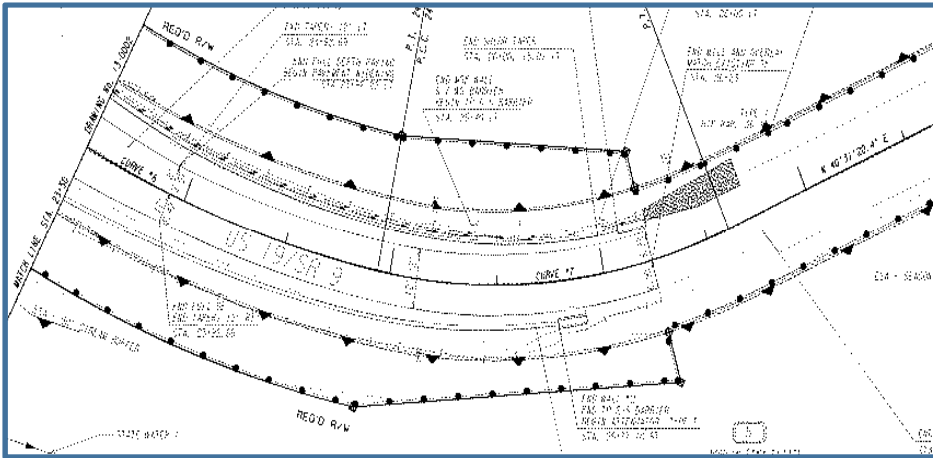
REQ'D R/W

END TAPER, 12' LT
STA. 21+92.69

END FULL DEPTH PAVING
BEGIN PAVEMENT WIDENING
STA. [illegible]

END SHLDR TAPER
STA. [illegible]

END WDE WALL
& 2' NO BARRIER
BEGIN 32" S.S. BARRIER
STA. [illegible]

STA. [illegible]

END WALL AND OVERLAP
MATCH EXISTING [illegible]
STA. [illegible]

TYPE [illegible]
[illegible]

CURVE #6

CURVE #7

US 19/SR 9

MATCH LINE STA. 21+50

N 40°31'20.4" E

END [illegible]
END TAPER, 12' RT
STA. 21+92.69

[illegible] PIPELINE TAPER

END WALL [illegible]
END 32" S.S. BARRIER
BEGIN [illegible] TYPE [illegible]
STA. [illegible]

REQ'D R/W

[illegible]

5